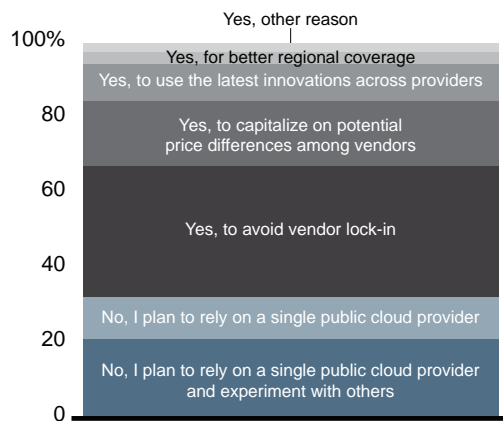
Yes, other reason

100%

Yes, for better regional coverage

Yes, to use the latest innovations across providers

80

Yes, to capitalize on potential price differences among vendors

60

Yes, to avoid vendor lock-in

40

No, I plan to rely on a single public cloud provider

20

No, I plan to rely on a single public cloud provider and experiment with others

0